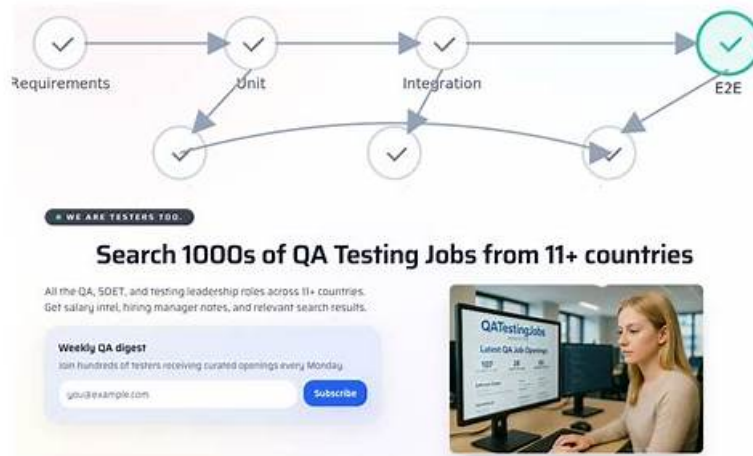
Requirements

Unit

Integration

E2E

WE ARE TESTERS TOO.

Search 1000s of QA Testing Jobs from 11+ countries

All the QA, SDET, and testing leadership roles across 11+ countries. Get salary intel, hiring manager notes, and relevant search results.

Weekly QA digest

Join hundreds of testers receiving curated openings every Monday.

you@example.com

Subscribe

QATestingJobs

Latest QA Job Openings

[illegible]